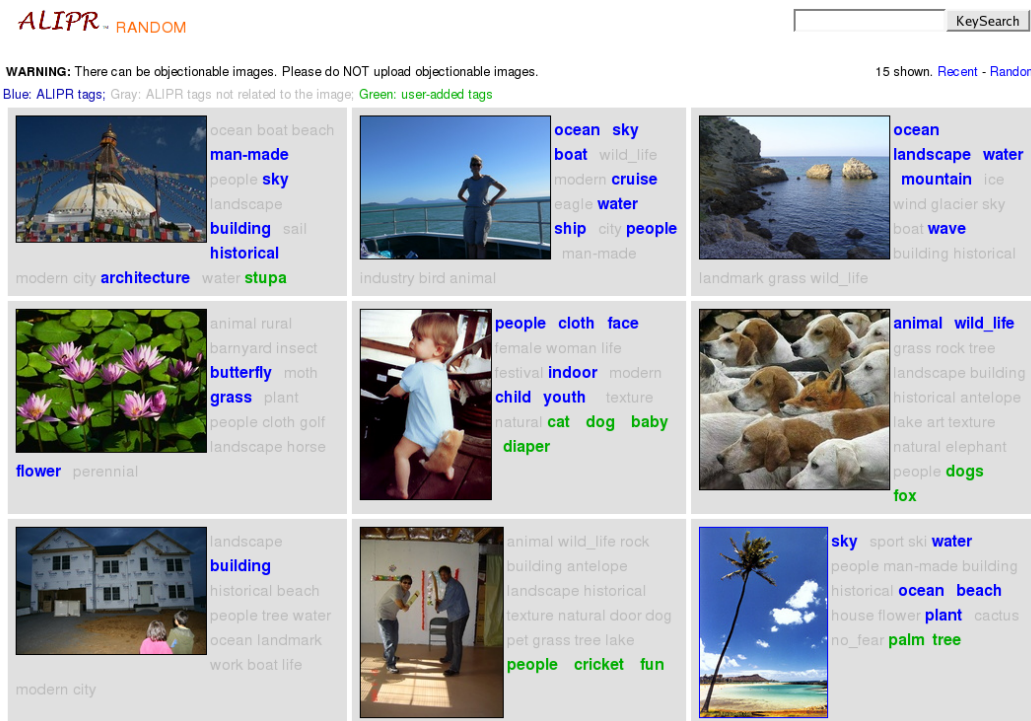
ALIPR™ RANDOM

KeySearch

WARNING: There can be objectionable images. Please do NOT upload objectionable images.

15 shown. Recent - Random

Blue: ALIPR tags; Gray: ALIPR tags not related to the image; Green: user-added tags

ocean boat beach man-made sky people sky landscape building sail historical modern city architecture water stupa

ocean sky boat wild_life modern cruise eagle water ship city people man-made industry bird animal

ocean landscape water mountain ice wind glacier sky boat wave building historical landmark grass wild_life

animal rural barnyard insect butterfly moth grass plant people cloth golf landscape horse flower perennial

people cloth face female woman life festival indoor modern child youth texture natural cat dog baby diaper

animal wild_life grass rock tree landscape building historical antelope lake art texture natural elephant people dogs fox

landscape building historical beach people tree water ocean landmark work boat life modern city

animal wild_life rock building antelope landscape historical texture natural door dog pet grass tree lake people cricket fun

sky sport ski water people man-made building historical ocean beach house flower plant cactus no_fear palm tree